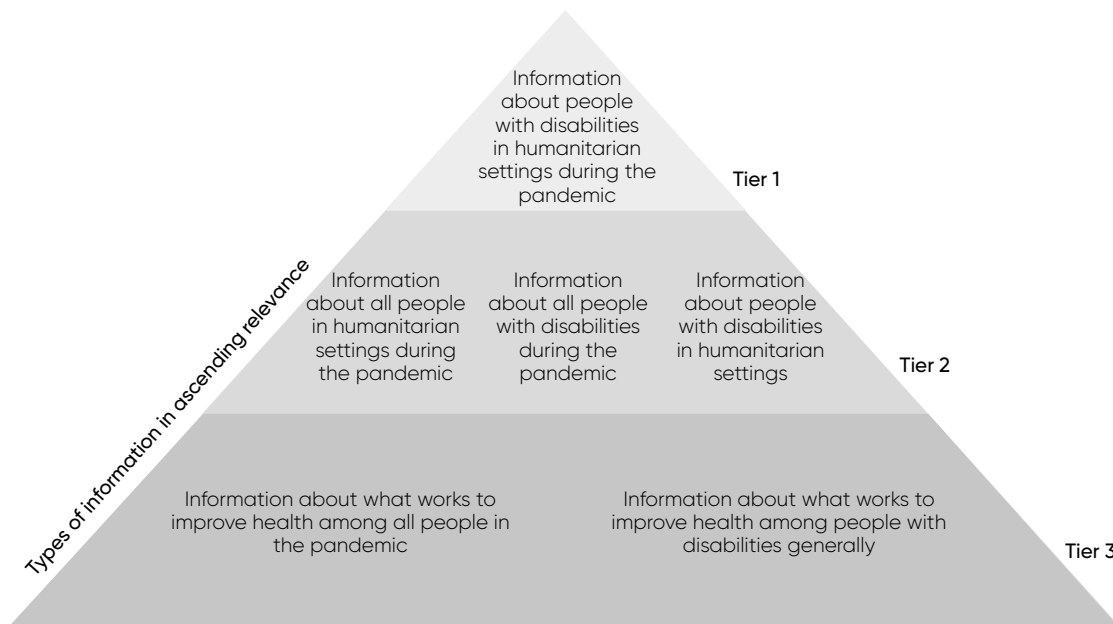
Information about people with disabilities in humanitarian settings during the pandemic

Tier 1

Information about all people in humanitarian settings during the pandemic

Information about all people with disabilities during the pandemic

Information about people with disabilities in humanitarian settings

Tier 2

Information about what works to improve health among all people in the pandemic

Information about what works to improve health among people with disabilities generally

Tier 3

Types of information in ascending relevance